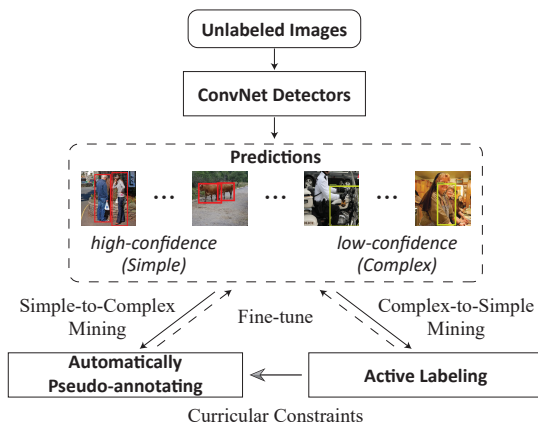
Unlabeled Images

ConvNet Detectors

Predictions

...

...

...

high-confidence (Simple)

low-confidence (Complex)

Simple-to-Complex Mining

Fine-tune

Complex-to-Simple Mining

Automatically Pseudo-annotating

Active Labeling

Curricular Constraints